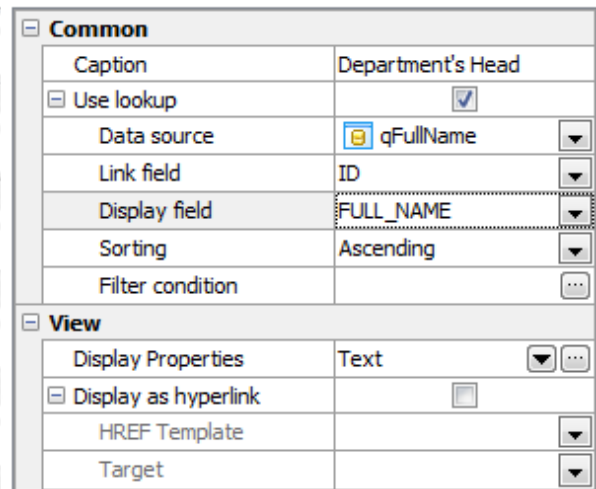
⊟ Common

| | |
|---|---|
| Caption | Department's Head |
| ⊟ Use lookup | |
| Data source | qFullName |
| Link field | ID |
| Display field | FULL_NAME |
| Sorting | Ascending |
| Filter condition | ... |

⊟ View

| | |
|---|---|
| Display Properties | Text ... |
| ⊟ Display as hyperlink | |
| HREF Template | |
| Target | |